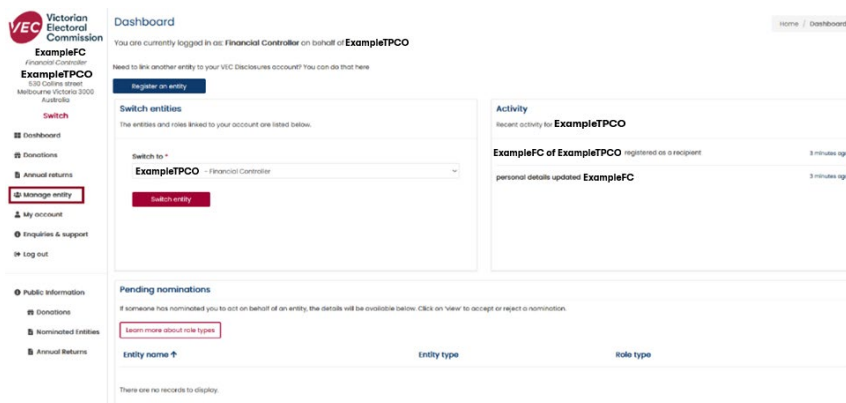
VEC Victorian Electoral Commission

ExampleFC
Financial Controller
ExampleTPCO
530 Collins street
Melbourne Victoria 3000
Australia
Switch

Dashboard
Donations
Annual returns
Manage entity
My account
Enquiries & support
Log out

Public Information
Donations
Nominated Entities
Annual Returns

Dashboard

Home / Dashboard

You are currently logged in as: Financial Controller on behalf of ExampleTPCO

Need to link another entity to your VEC Disclosures account? You can do that here

Register an entity

Switch entities

The entities and roles linked to your account are listed below.

Switch to *
ExampleTPCO - Financial Controller

Switch entity

Activity

Recent activity for ExampleTPCO

ExampleFC of ExampleTPCO registered as a recipient 3 minutes ag

personal details updated ExampleFC 3 minutes ag

Pending nominations

If someone has nominated you to act on behalf of an entity, the details will be available below. Click on 'view' to accept or reject a nomination.

Learn more about role types

| Entity name ↑ | Entity type | Role type |
|---|---|---|

There are no records to display.